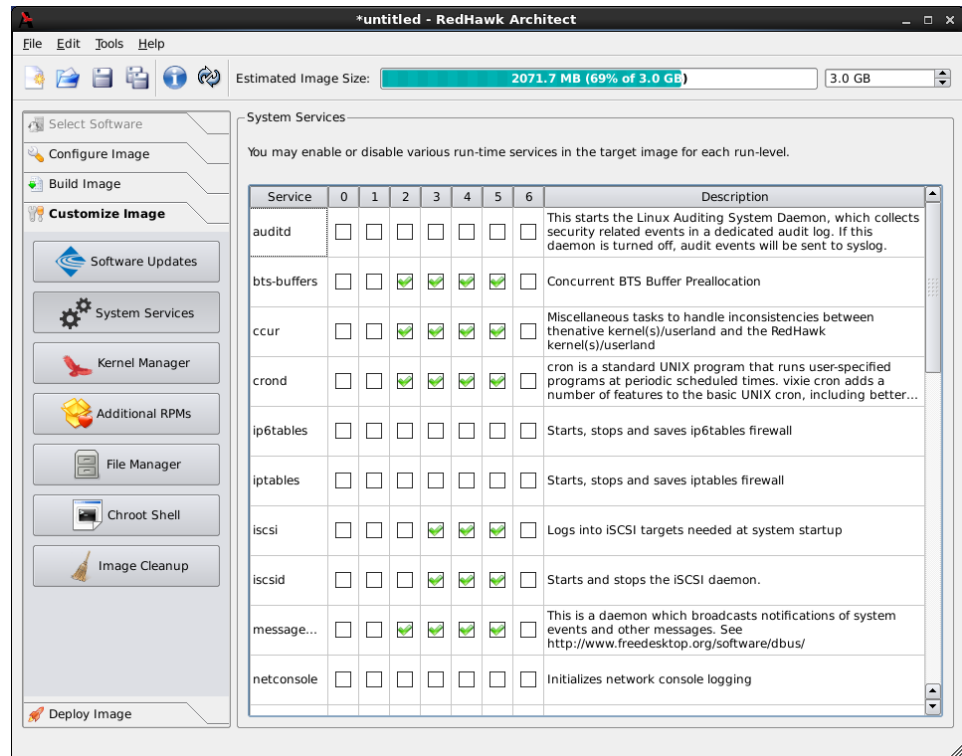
*untitled - RedHawk Architect

File Edit Tools Help

Estimated Image Size: 2071.7 MB (69% of 3.0 GB) 3.0 GB

Select Software
Configure Image
Build Image
Customize Image
Software Updates
System Services
Kernel Manager
Additional RPMs
File Manager
Chroot Shell
Image Cleanup
Deploy Image

System Services

You may enable or disable various run-time services in the target image for each run-level.

| Service | 0 | 1 | 2 | 3 | 4 | 5 | 6 | Description |
|---|---|---|---|---|---|---|---|---|
| auditd | | | | | | | | This starts the Linux Auditing System Daemon, which collects security related events in a dedicated audit log. If this daemon is turned off, audit events will be sent to syslog. |
| bts-buffers | | | ✓ | ✓ | ✓ | ✓ | | Concurrent BTS Buffer Preallocation |
| ccur | | | ✓ | ✓ | ✓ | ✓ | | Miscellaneous tasks to handle inconsistencies between thenative kernel(s)/userland and the RedHawk kernel(s)/userland |
| crond | | | ✓ | ✓ | ✓ | ✓ | | cron is a standard UNIX program that runs user-specified programs at periodic scheduled times. vixie cron adds a number of features to the basic UNIX cron, including better... |
| ip6tables | | | | | | | | Starts, stops and saves ip6tables firewall |
| iptables | | | | | | | | Starts, stops and saves iptables firewall |
| iscsi | | | | ✓ | ✓ | ✓ | | Logs into iSCSI targets needed at system startup |
| iscsid | | | | ✓ | ✓ | ✓ | | Starts and stops the iSCSI daemon. |
| message... | | | ✓ | ✓ | ✓ | ✓ | | This is a daemon which broadcasts notifications of system events and other messages. See http://www.freedesktop.org/software/dbus/ |
| netconsole | | | | | | | | Initializes network console logging |